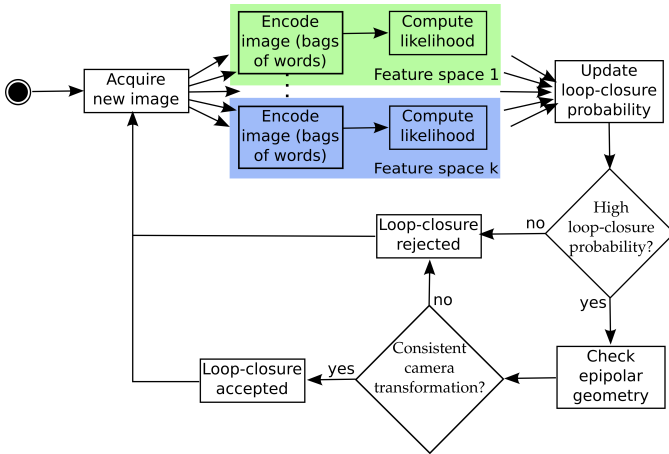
Acquire new image

Encode image (bags of words)

Compute likelihood

Feature space 1

Encode image (bags of words)

Compute likelihood

Feature space k

Update loop-closure probability

High loop-closure probability?

no

Loop-closure rejected

yes

Check epipolar geometry

Consistent camera transformation?

no

yes

Loop-closure accepted